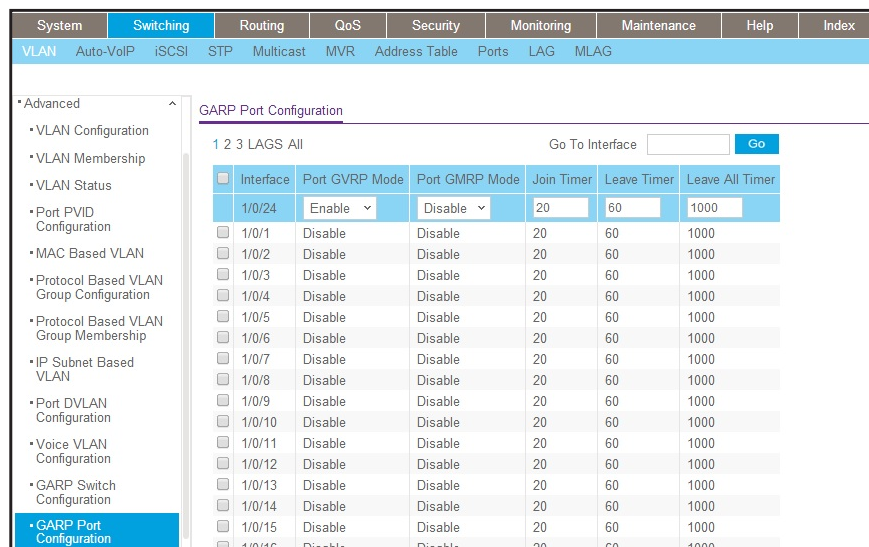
System | Switching | Routing | QoS | Security | Monitoring | Maintenance | Help | Index

VLAN | Auto-VoIP | iSCSI | STP | Multicast | MVR | Address Table | Ports | LAG | MLAG

▪Advanced
▪VLAN Configuration
▪VLAN Membership
▪VLAN Status
▪Port PVID Configuration
▪MAC Based VLAN
▪Protocol Based VLAN Group Configuration
▪Protocol Based VLAN Group Membership
▪IP Subnet Based VLAN
▪Port DVLAN Configuration
▪Voice VLAN Configuration
▪GARP Switch Configuration
▪GARP Port Configuration

GARP Port Configuration

1 2 3 LAGS All

Go To Interface [ ] Go

| | Interface | Port GVRP Mode | Port GMRP Mode | Join Timer | Leave Timer | Leave All Timer |
|---|---|---|---|---|---|---|
| | 1/0/24 | Enable | Disable | 20 | 60 | 1000 |
| | 1/0/1 | Disable | Disable | 20 | 60 | 1000 |
| | 1/0/2 | Disable | Disable | 20 | 60 | 1000 |
| | 1/0/3 | Disable | Disable | 20 | 60 | 1000 |
| | 1/0/4 | Disable | Disable | 20 | 60 | 1000 |
| | 1/0/5 | Disable | Disable | 20 | 60 | 1000 |
| | 1/0/6 | Disable | Disable | 20 | 60 | 1000 |
| | 1/0/7 | Disable | Disable | 20 | 60 | 1000 |
| | 1/0/8 | Disable | Disable | 20 | 60 | 1000 |
| | 1/0/9 | Disable | Disable | 20 | 60 | 1000 |
| | 1/0/10 | Disable | Disable | 20 | 60 | 1000 |
| | 1/0/11 | Disable | Disable | 20 | 60 | 1000 |
| | 1/0/12 | Disable | Disable | 20 | 60 | 1000 |
| | 1/0/13 | Disable | Disable | 20 | 60 | 1000 |
| | 1/0/14 | Disable | Disable | 20 | 60 | 1000 |
| | 1/0/15 | Disable | Disable | 20 | 60 | 1000 |
| | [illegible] | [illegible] | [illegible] | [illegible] | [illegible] | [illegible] |